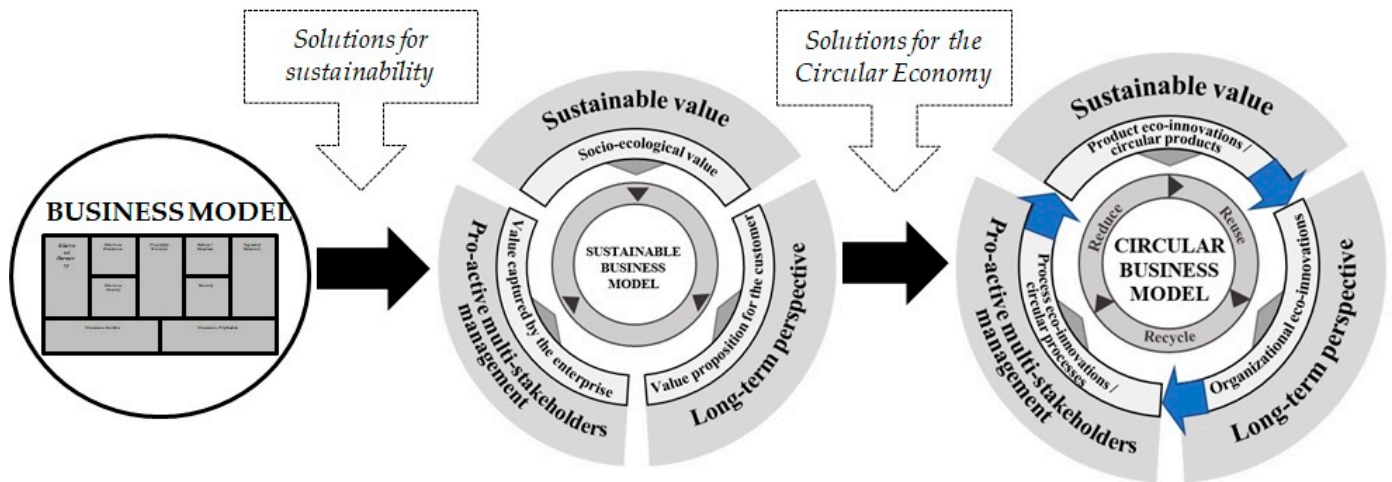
Solutions for sustainability

Solutions for the Circular Economy

BUSINESS MODEL

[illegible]

Sustainable value

Socio-ecological value

SUSTAINABLE BUSINESS MODEL

Value captured by the enterprise

Value proposition for the customer

Pro-active multi-stakeholders management

Long-term perspective

Sustainable value

Product eco-innovations / circular products

Reduce

Reuse

Recycle

CIRCULAR BUSINESS MODEL

Process eco-innovations / circular processes

Organizational eco-innovations

Pro-active multi-stakeholders management

Long-term perspective